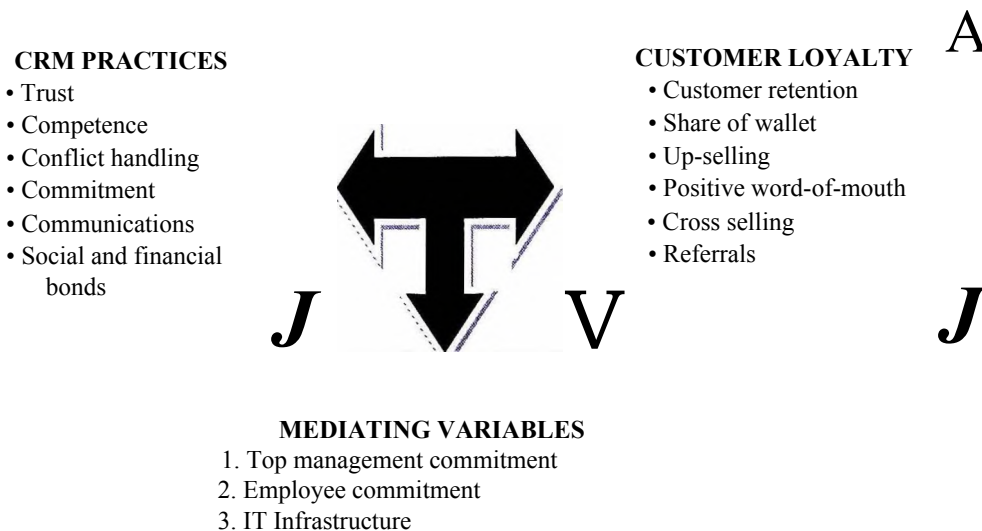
CRM PRACTICES
• Trust
• Competence
• Conflict handling
• Commitment
• Communications
• Social and financial bonds

CUSTOMER LOYALTY
• Customer retention
• Share of wallet
• Up-selling
• Positive word-of-mouth
• Cross selling
• Referrals

A

J

V

J

MEDIATING VARIABLES
1. Top management commitment
2. Employee commitment
3. IT Infrastructure